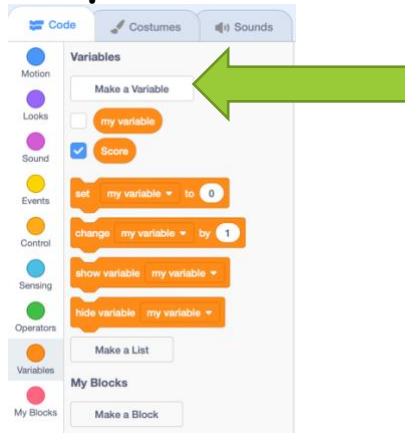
Code
Costumes
Sounds

Motion
Looks
Sound
Events
Control
Sensing
Operators
Variables
My Blocks

Variables
Make a Variable
my variable
Score
set my variable ▾ to 0
change my variable ▾ by 1
show variable my variable ▾
hide variable my variable ▾
Make a List
My Blocks
Make a Block